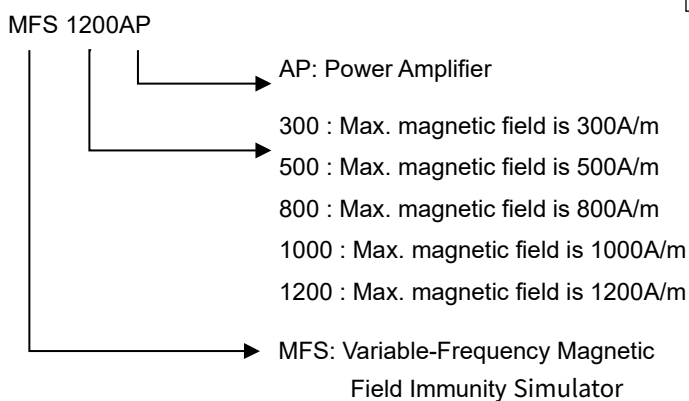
MFS 1200AP

AP: Power Amplifier

300 : Max. magnetic field is 300A/m
500 : Max. magnetic field is 500A/m
800 : Max. magnetic field is 800A/m
1000 : Max. magnetic field is 1000A/m
1200 : Max. magnetic field is 1200A/m

MFS: Variable-Frequency Magnetic Field Immunity Simulator